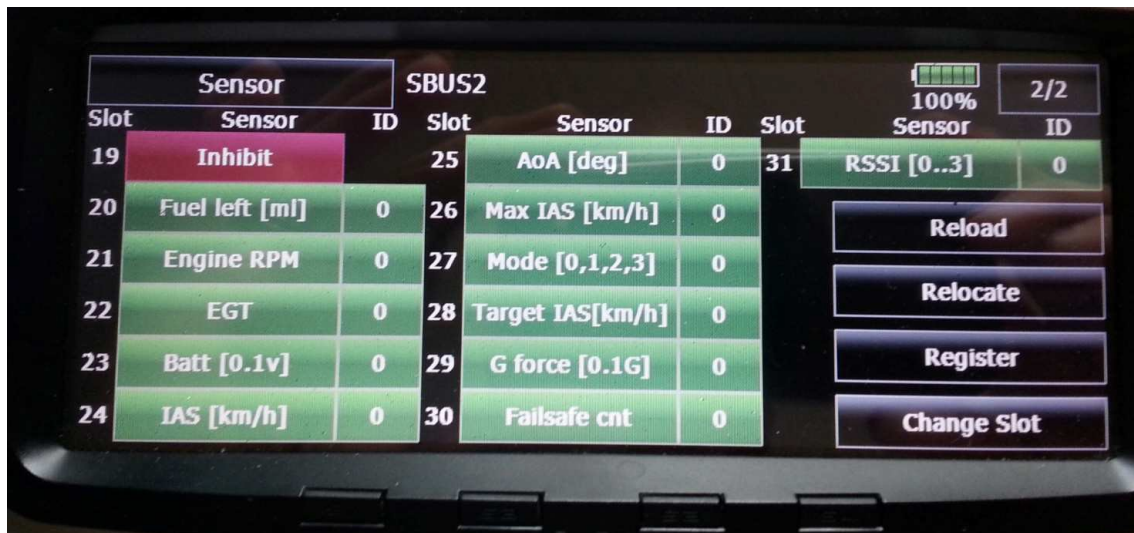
Sensor
SBUS2
100%
2/2

| Slot | Sensor | ID |
|---|---|---|
| 19 | Inhibit | |
| 20 | Fuel left [ml] | 0 |
| 21 | Engine RPM | 0 |
| 22 | EGT | 0 |
| 23 | Batt [0.1v] | 0 |
| 24 | IAS [km/h] | 0 |

| Slot | Sensor | ID |
|---|---|---|
| 25 | AoA [deg] | 0 |
| 26 | Max IAS [km/h] | 0 |
| 27 | Mode [0,1,2,3] | 0 |
| 28 | Target IAS[km/h] | 0 |
| 29 | G force [0.1G] | 0 |
| 30 | Failsafe cnt | 0 |

| Slot | Sensor | ID |
|---|---|---|
| 31 | RSSI [0..3] | 0 |

Reload
Relocate
Register
Change Slot